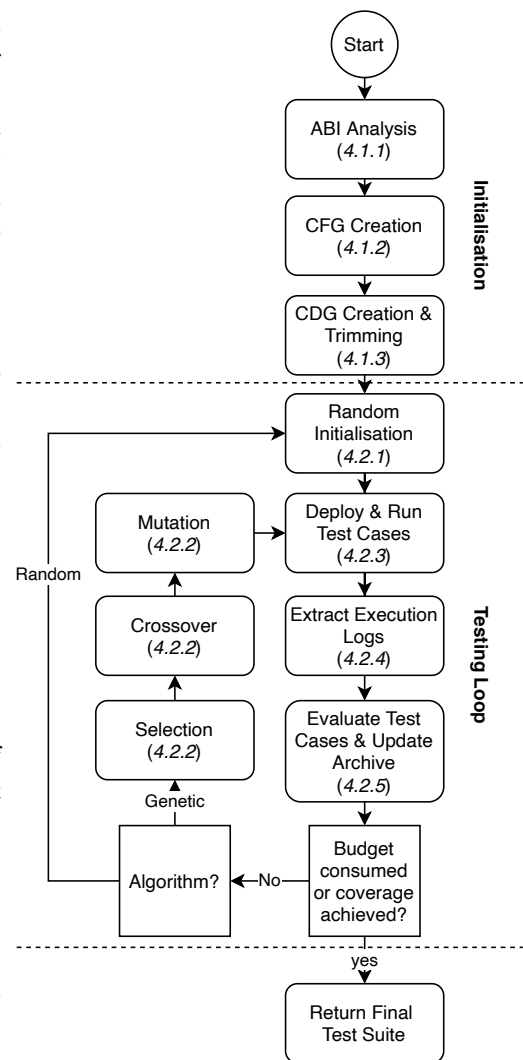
Start

ABI Analysis (4.1.1)

CFG Creation (4.1.2)

CDG Creation & Trimming (4.1.3)

Initialisation

Random Initialisation (4.2.1)

Mutation (4.2.2)

Deploy & Run Test Cases (4.2.3)

Random

Crossover (4.2.2)

Extract Execution Logs (4.2.4)

Testing Loop

Selection (4.2.2)

Evaluate Test Cases & Update Archive (4.2.5)

Genetic

Algorithm?

No

Budget consumed or coverage achieved?

yes

Return Final Test Suite